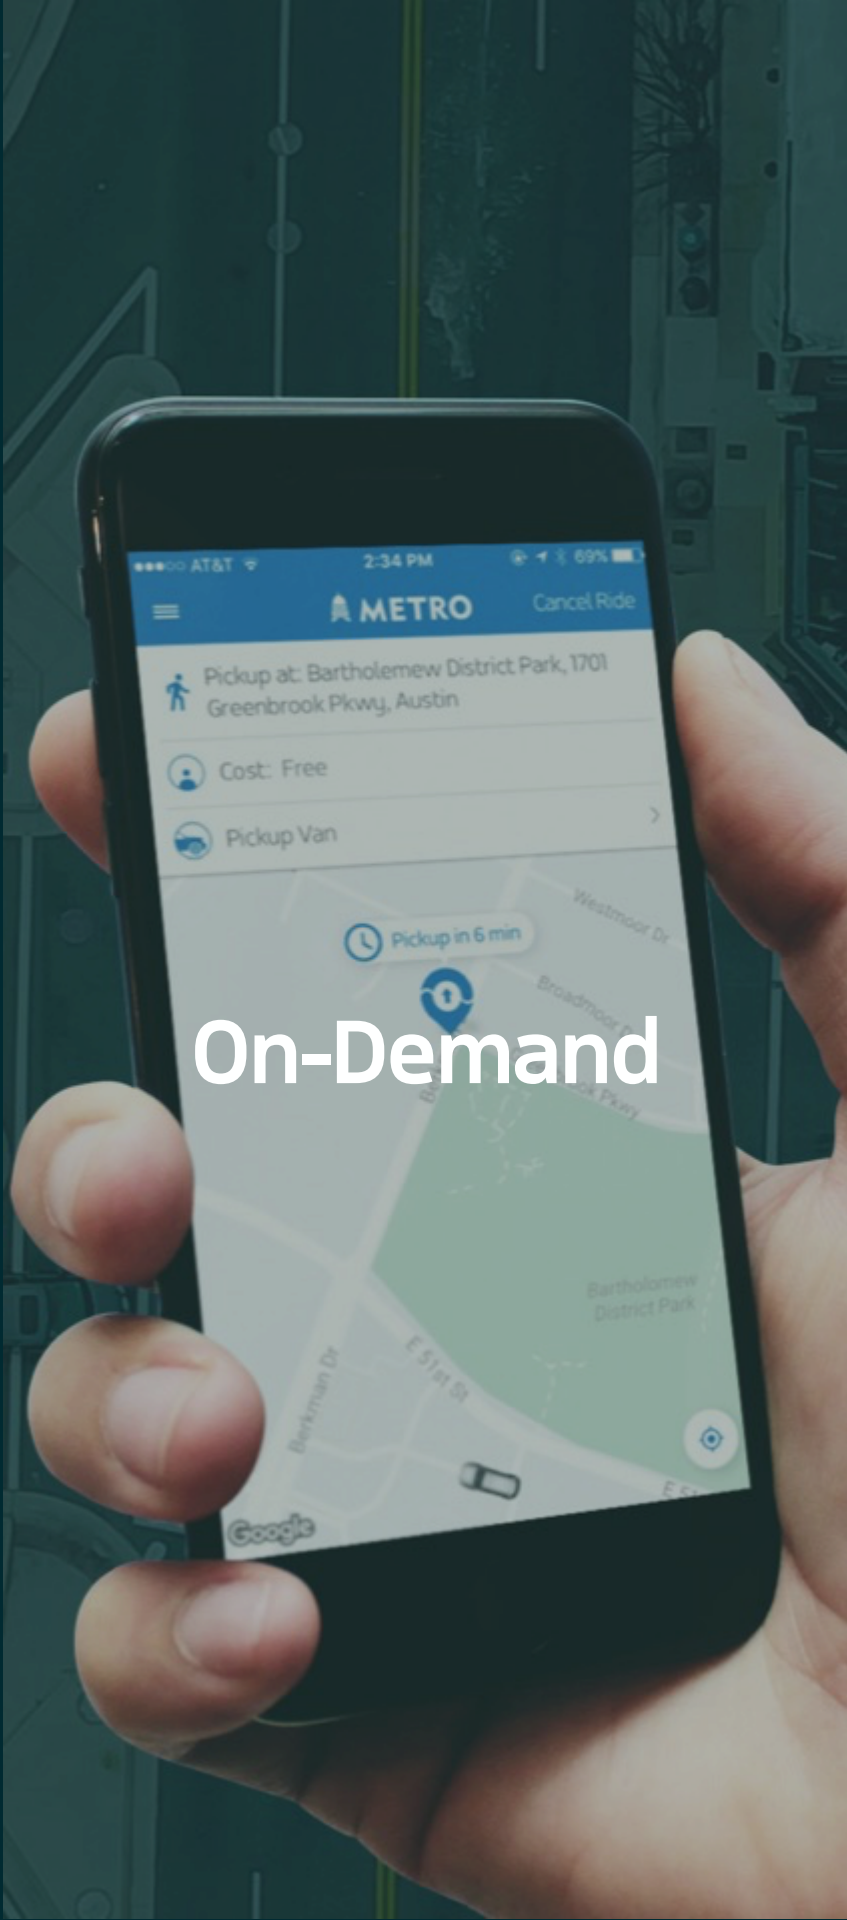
●●●○○ AT&T 2:34 PM 69%

METRO

Cancel Ride

Pickup at: Bartholomew District Park, 1701 Greenbrook Pkwy, Austin

Cost: Free

Pickup Van

Westmoor Dr

Pickup in 6 min

Broadmoor Dr

On-Demand

ok Pkwy

Bartholomew District Park

E 51st St

Berkman Dr

E 5

Google